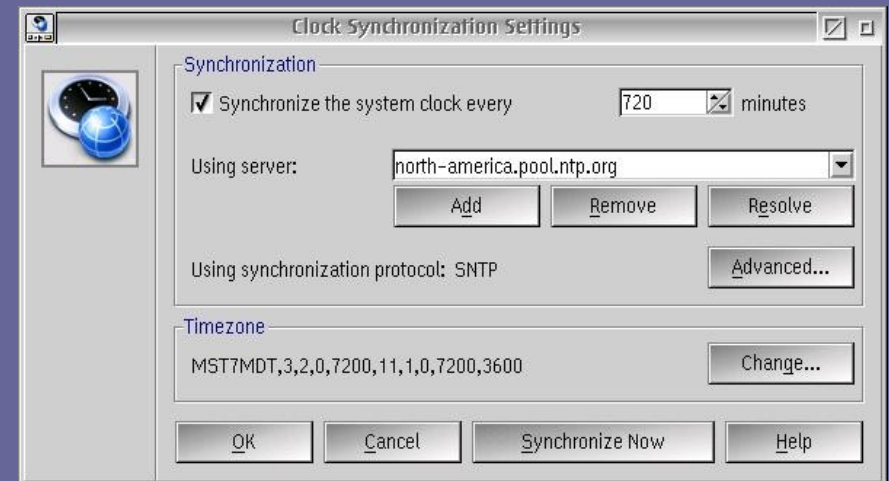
Clock Synchronization Settings

Synchronization

Synchronize the system clock every 720 minutes

Using server: north-america.pool.ntp.org

Add Remove Resolve

Using synchronization protocol: SNTP

Advanced...

Timezone

MST7MDT,3,2,0,7200,11,1,0,7200,3600

Change...

OK Cancel Synchronize Now Help